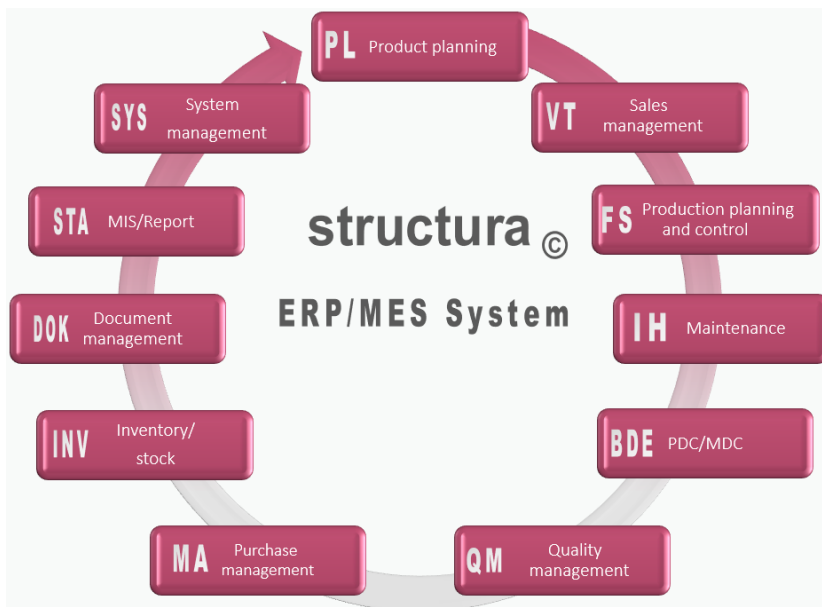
structura ©

ERP/MES System

PL Product planning

VT Sales management

FS Production planning and control

IH Maintenance

BDE PDC/MDC

QM Quality management

MA Purchase management

INV Inventory/ stock

DOK Document management

STA MIS/Report

SYS System management